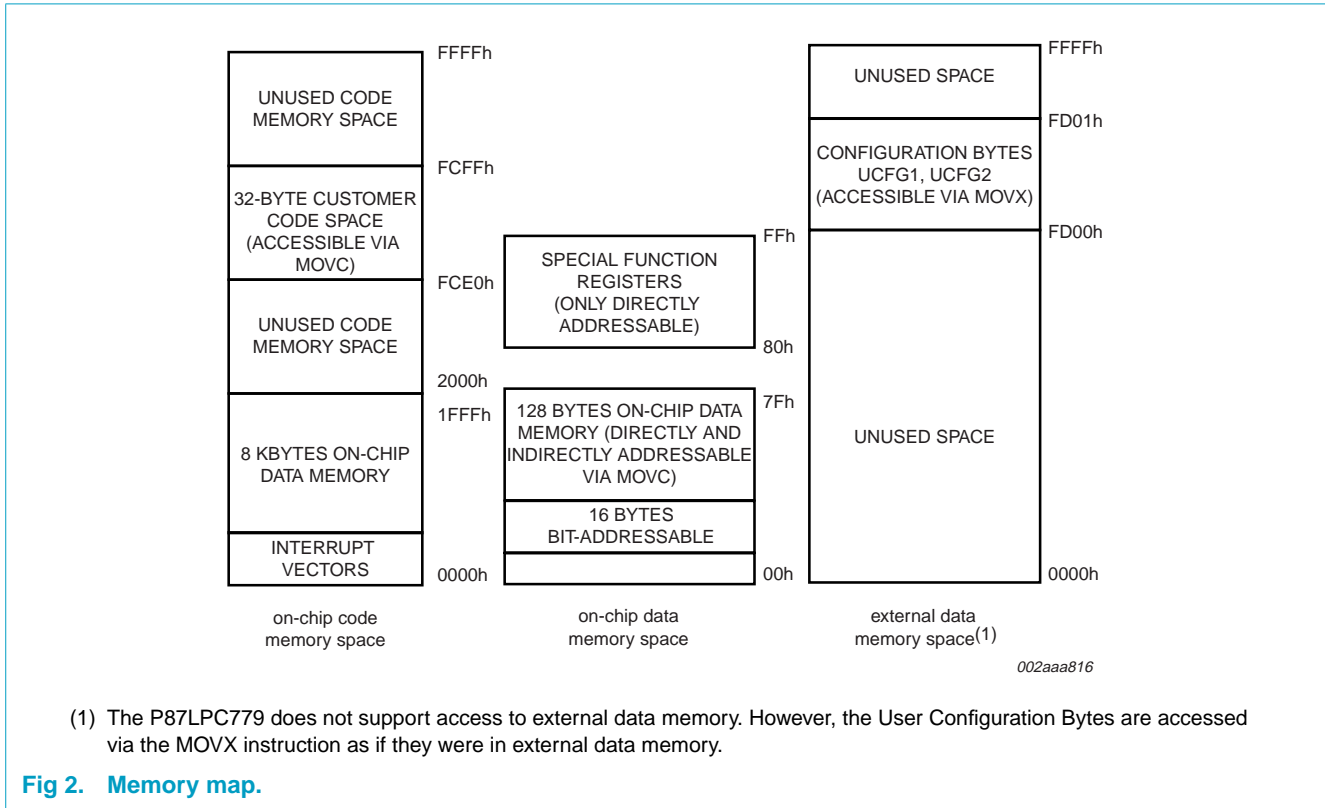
UNUSED CODE MEMORY SPACE

FFFFh

32-BYTE CUSTOMER CODE SPACE (ACCESSIBLE VIA MOVC)

FCFFh

UNUSED CODE MEMORY SPACE

FCE0h

2000h

8 KBYTES ON-CHIP DATA MEMORY

1FFFh

INTERRUPT VECTORS

0000h

on-chip code memory space

SPECIAL FUNCTION REGISTERS (ONLY DIRECTLY ADDRESSABLE)

FFh

80h

128 BYTES ON-CHIP DATA MEMORY (DIRECTLY AND INDIRECTLY ADDRESSABLE VIA MOVC)

7Fh

16 BYTES BIT-ADDRESSABLE

00h

on-chip data memory space

UNUSED SPACE

FFFFh

FD01h

CONFIGURATION BYTES UCFG1, UCFG2 (ACCESSIBLE VIA MOVX)

FD00h

UNUSED SPACE

0000h

external data memory space$^{(1)}$

002aaa816

(1) The P87LPC779 does not support access to external data memory. However, the User Configuration Bytes are accessed via the MOVX instruction as if they were in external data memory.

Fig 2. Memory map.